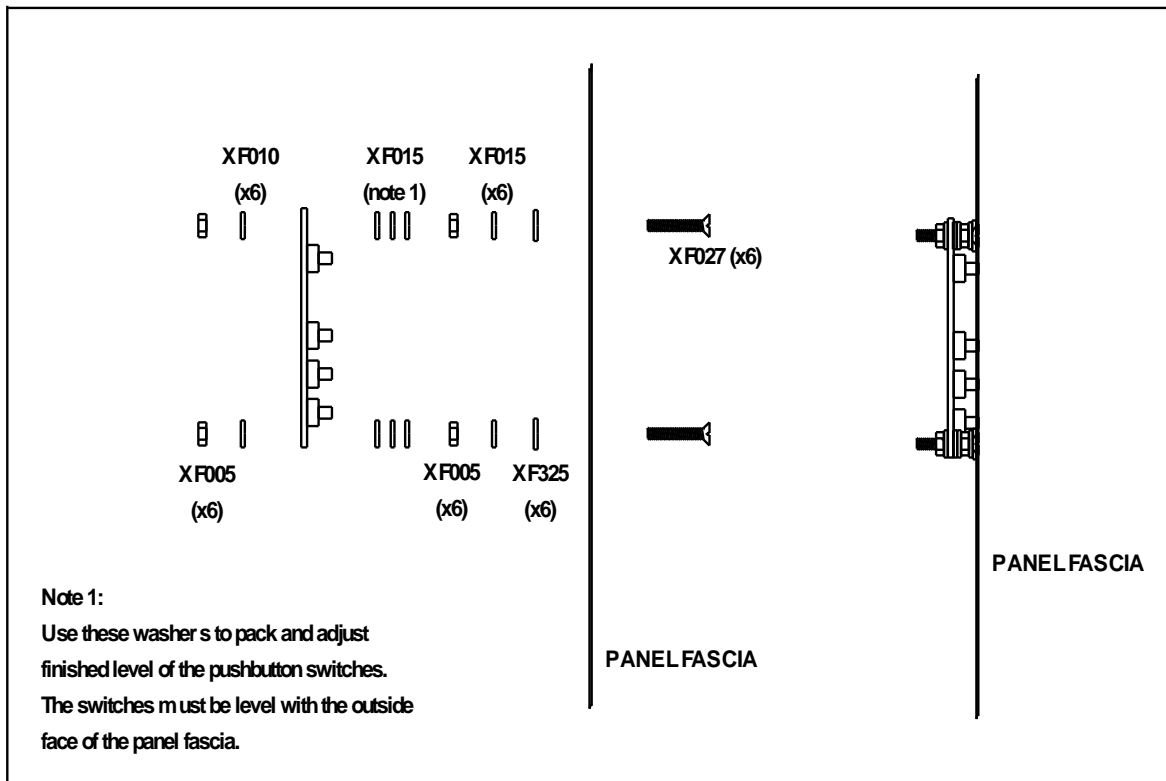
XF010
(x6)

XF015
(note 1)

XF015
(x6)

XF027 (x6)

XF005
(x6)

XF005
(x6)

XF325
(x6)

PANEL FASCIA

Note 1:
Use these washer s to pack and adjust finished level of the pushbutton switches. The switches m ust be level with the outside face of the panel fascia.

PANEL FASCIA